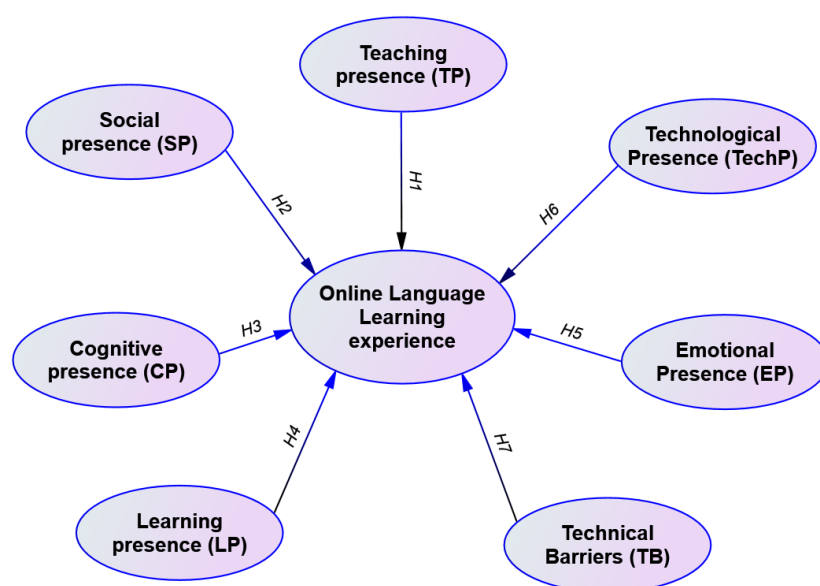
Teaching presence (TP)

Social presence (SP)

Technological Presence (TechP)

H1

H2

H6

Online Language Learning experience

H3

H5

Cognitive presence (CP)

Emotional Presence (EP)

H4

H7

Learning presence (LP)

Technical Barriers (TB)